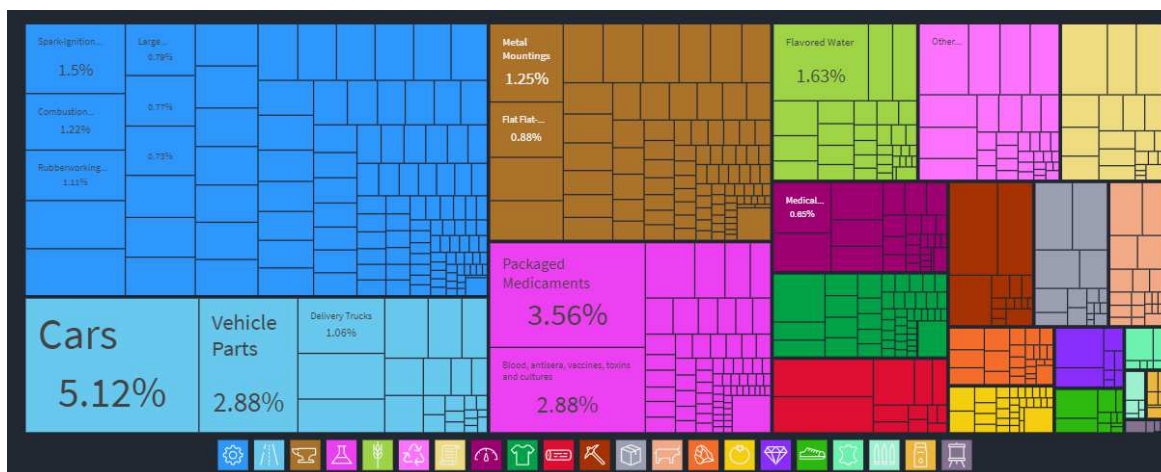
Spark-Ignition...
1.5%

Large...
0.79%

Combustion...
1.22%

0.77%

Rubberworking...
1.11%

0.73%

Metal Mountings
1.25%

Flat Flat-...
0.88%

Flavored Water
1.63%

Other...

Medical...
0.85%

Packaged Medicaments
3.56%

Blood, antisera, vaccines, toxins and cultures
2.88%

Cars
5.12%

Vehicle Parts
2.88%

Delivery Trucks
1.06%